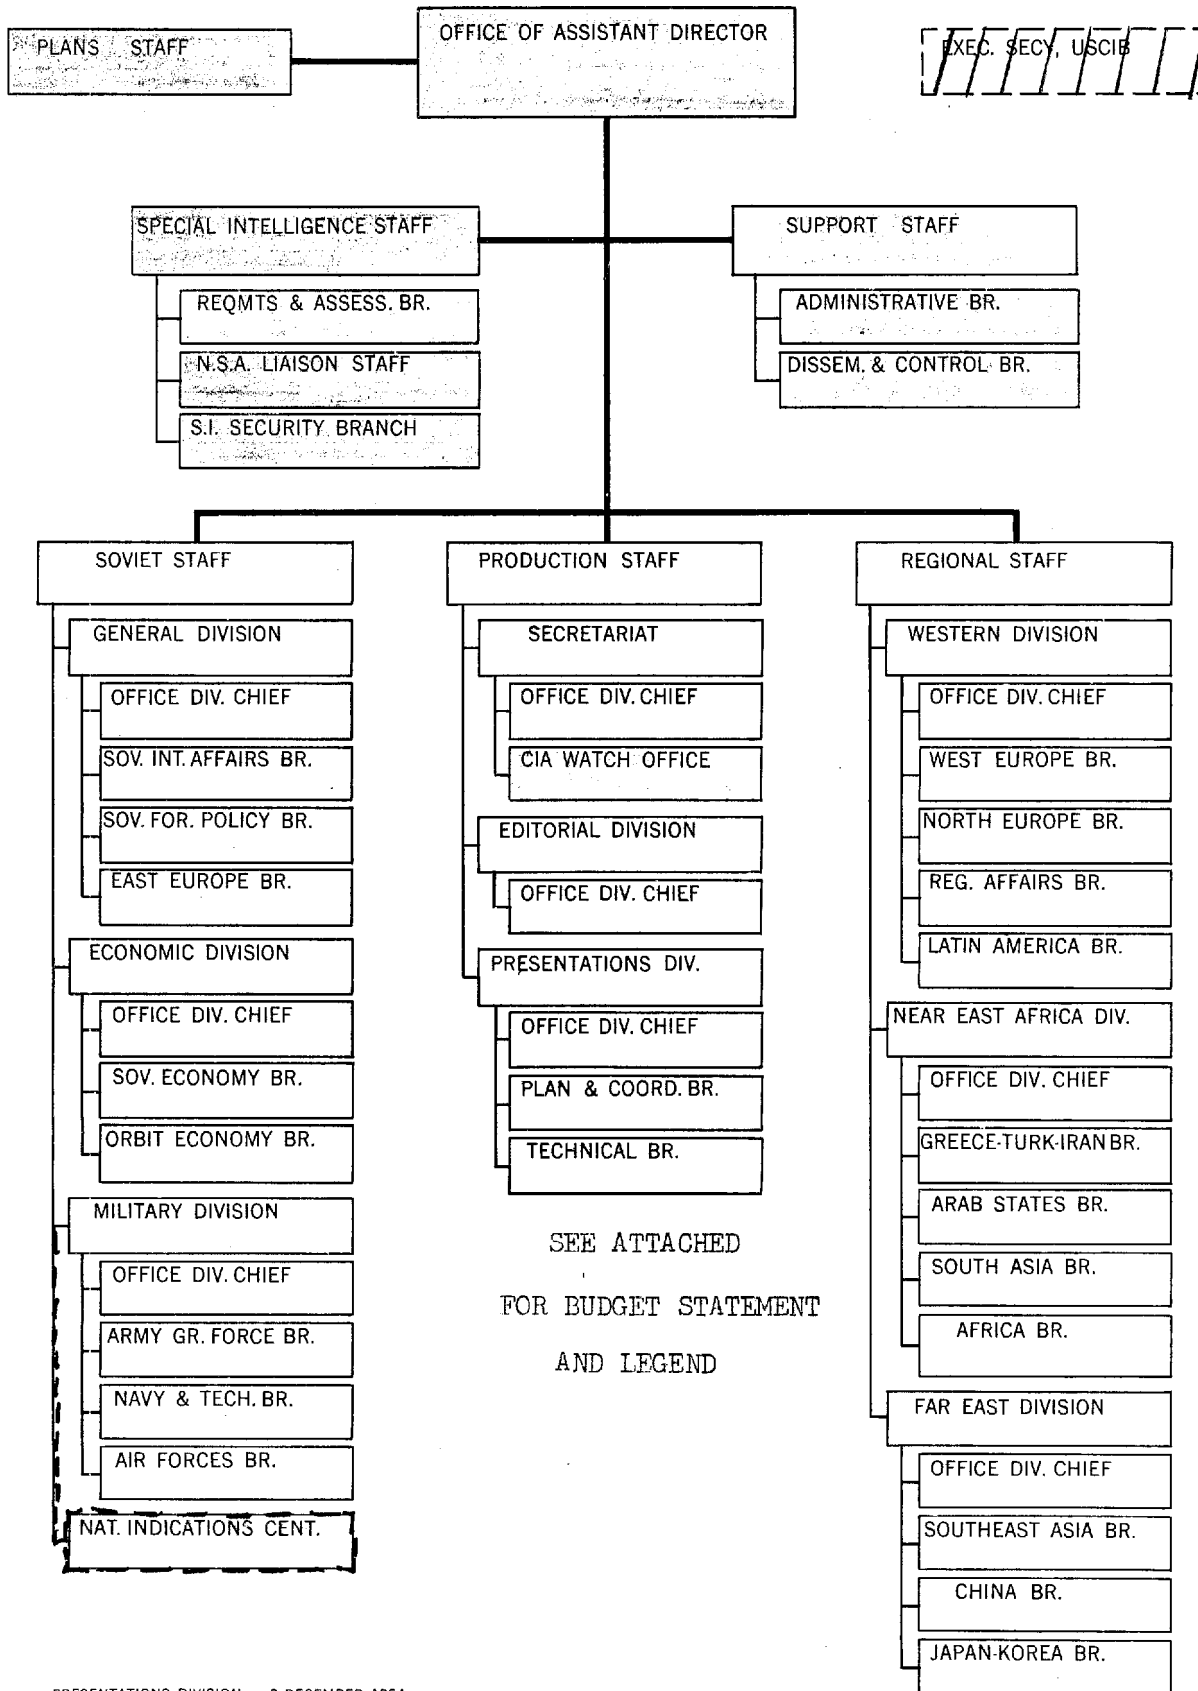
PLANS STAFF

OFFICE OF ASSISTANT DIRECTOR

EXEC. SECY, USCIB

SPECIAL INTELLIGENCE STAFF

REQMTS & ASSESS. BR.

N.S.A. LIAISON STAFF

S.I. SECURITY BRANCH

SUPPORT STAFF

ADMINISTRATIVE BR.

DISSEM. & CONTROL BR.

SOVIET STAFF

GENERAL DIVISION

OFFICE DIV. CHIEF

SOV. INT. AFFAIRS BR.

SOV. FOR. POLICY BR.

EAST EUROPE BR.

ECONOMIC DIVISION

OFFICE DIV. CHIEF

SOV. ECONOMY BR.

ORBIT ECONOMY BR.

MILITARY DIVISION

OFFICE DIV. CHIEF

ARMY GR. FORCE BR.

NAVY & TECH. BR.

AIR FORCES BR.

NAT. INDICATIONS CENT.

PRODUCTION STAFF

SECRETARIAT

OFFICE DIV. CHIEF

CIA WATCH OFFICE

EDITORIAL DIVISION

OFFICE DIV. CHIEF

PRESENTATIONS DIV.

OFFICE DIV. CHIEF

PLAN & COORD. BR.

TECHNICAL BR.

SEE ATTACHED

FOR BUDGET STATEMENT

AND LEGEND

REGIONAL STAFF

WESTERN DIVISION

OFFICE DIV. CHIEF

WEST EUROPE BR.

NORTH EUROPE BR.

REG. AFFAIRS BR.

LATIN AMERICA BR.

NEAR EAST AFRICA DIV.

OFFICE DIV. CHIEF

GREECE-TURK-IRAN BR.

ARAB STATES BR.

SOUTH ASIA BR.

AFRICA BR.

FAR EAST DIVISION

OFFICE DIV. CHIEF

SOUTHEAST ASIA BR.

CHINA BR.

JAPAN-KOREA BR.

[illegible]